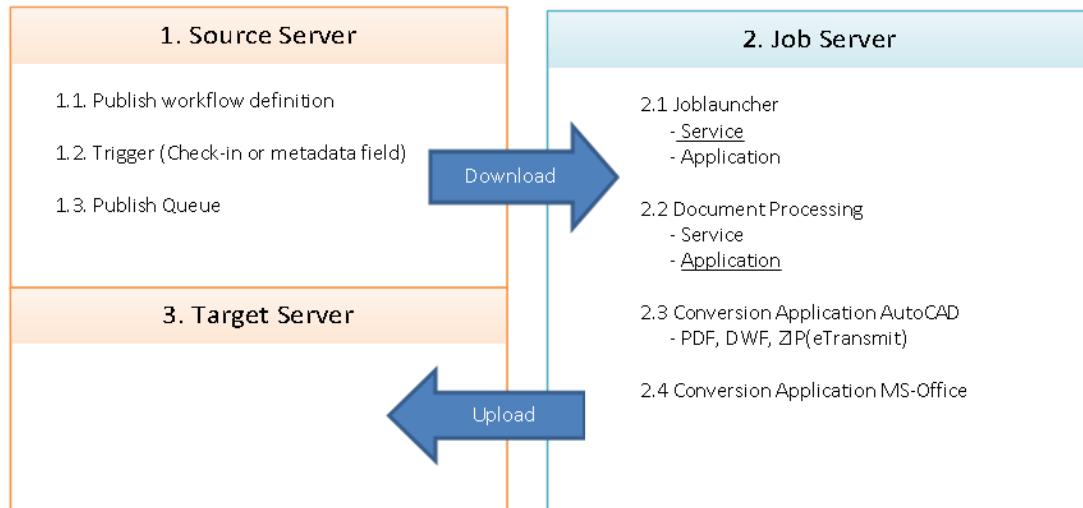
1. Source Server

1.1. Publish workflow definition

1.2. Trigger (Check-in or metadata field)

1.3. Publish Queue

Download

2. Job Server

2.1 Joblauncher
- Service
- Application

2.2 Document Processing
- Service
- Application

2.3 Conversion Application AutoCAD
- PDF, DWF, ZIP(eTransmit)

2.4 Conversion Application MS-Office

3. Target Server

Upload